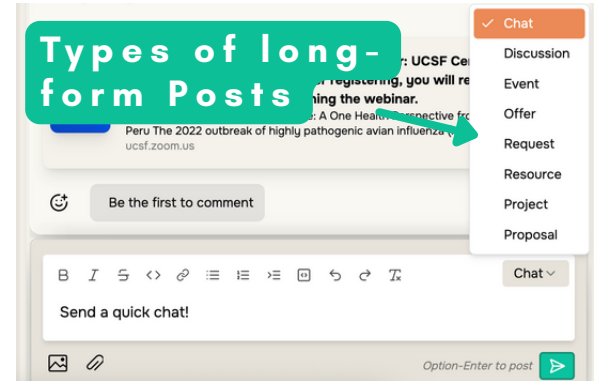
Types of long-form Posts

r: UCSF Cen
registering, you will re
ning the webinar.
e: A One Health Perspective fro
Peru The 2022 outbreak of highly pathogenic avian influenza
ucsf.zoom.us

✓ Chat
Discussion
Event
Offer
Request
Resource
Project
Proposal

Be the first to comment

Chat

Send a quick chat!

Option-Enter to post